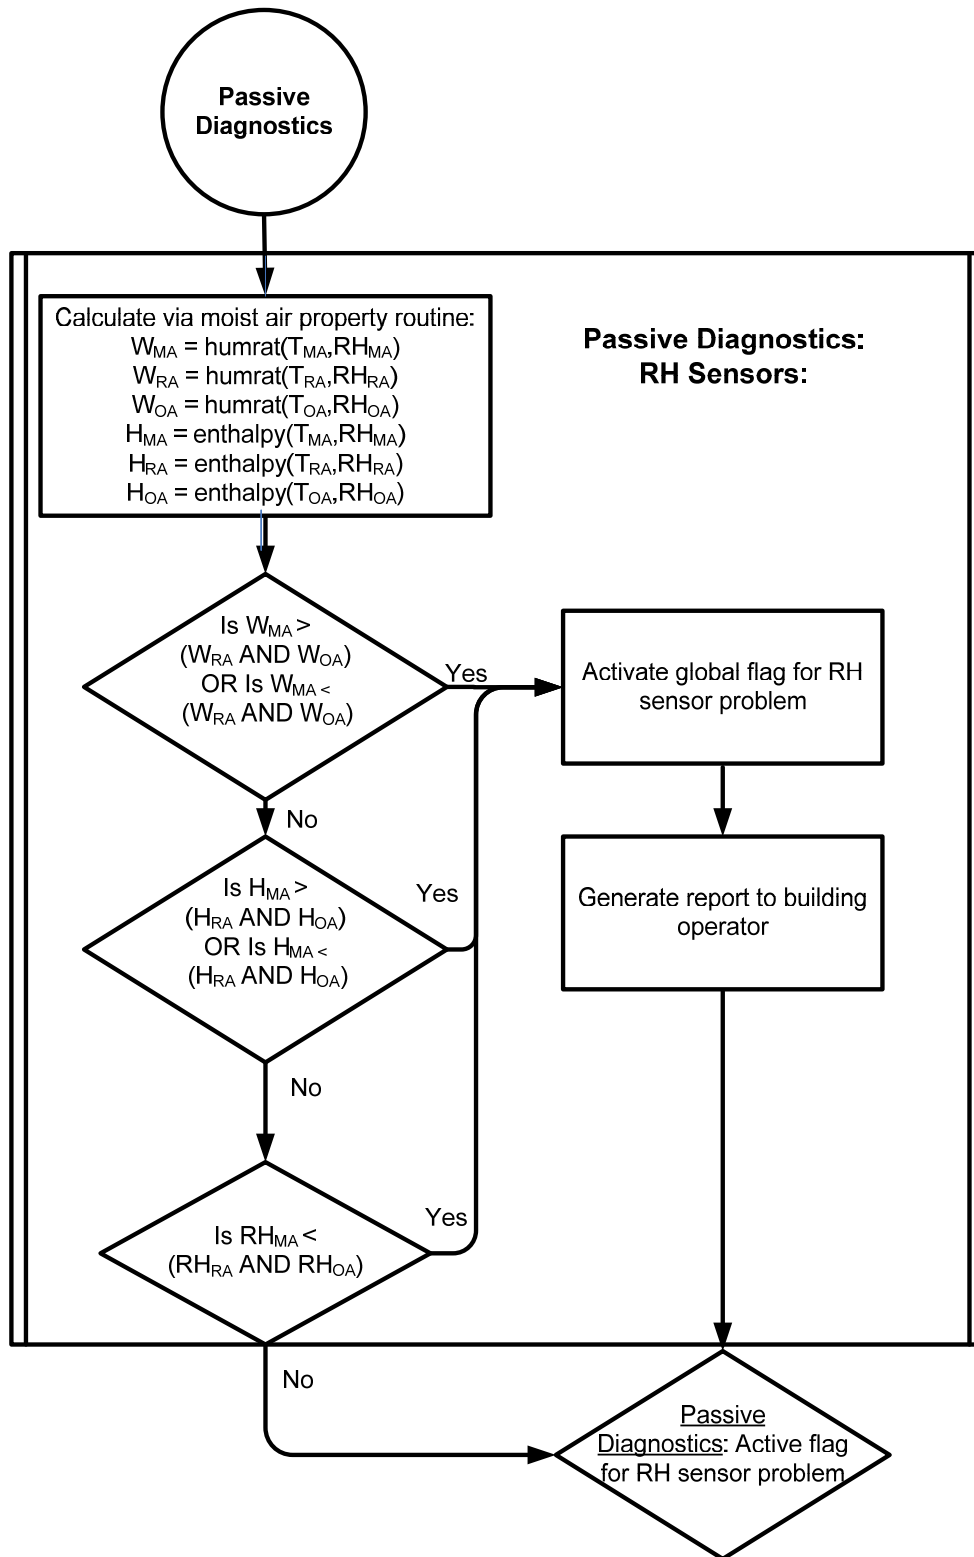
Passive Diagnostics

Passive Diagnostics: RH Sensors:

Calculate via moist air property routine:
$W_{MA}$ = humrat($T_{MA}$,$RH_{MA}$)
$W_{RA}$ = humrat($T_{RA}$,$RH_{RA}$)
$W_{OA}$ = humrat($T_{OA}$,$RH_{OA}$)
$H_{MA}$ = enthalpy($T_{MA}$,$RH_{MA}$)
$H_{RA}$ = enthalpy($T_{RA}$,$RH_{RA}$)
$H_{OA}$ = enthalpy($T_{OA}$,$RH_{OA}$)

Is $W_{MA}$ > ($W_{RA}$ AND $W_{OA}$) OR Is $W_{MA}$ < ($W_{RA}$ AND $W_{OA}$)

Yes

Activate global flag for RH sensor problem

No

Is $H_{MA}$ > ($H_{RA}$ AND $H_{OA}$) OR Is $H_{MA}$ < ($H_{RA}$ AND $H_{OA}$)

Yes

Generate report to building operator

No

Is $RH_{MA}$ < ($RH_{RA}$ AND $RH_{OA}$)

Yes

No

Passive Diagnostics: Active flag for RH sensor problem